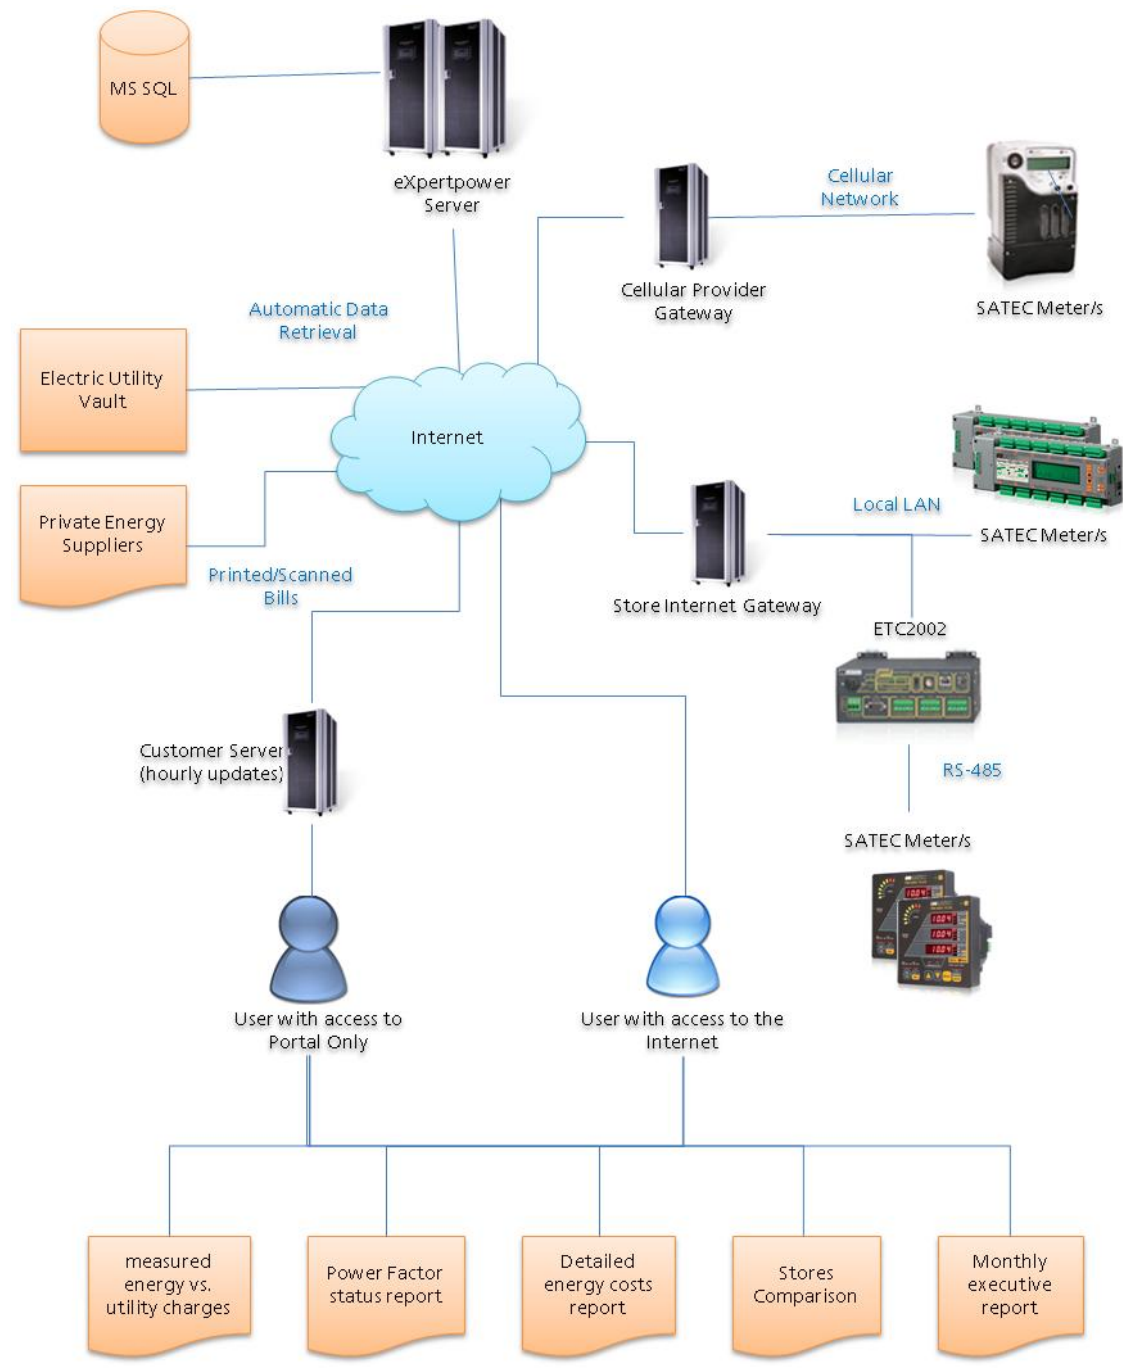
MS SQL

eXpertpower Server

Cellular Network

Cellular Provider Gateway

SATEC Meter/s

Automatic Data Retrieval

Electric Utility Vault

Internet

Private Energy Suppliers

Local LAN

SATEC Meter/s

Printed/Scanned Bills

Store Internet Gateway

ETC2002

RS-485

Customer Server (hourly updates)

SATEC Meter/s

User with access to Portal Only

User with access to the Internet

measured energy vs. utility charges

Power Factor status report

Detailed energy costs report

Stores Comparison

Monthly executive report